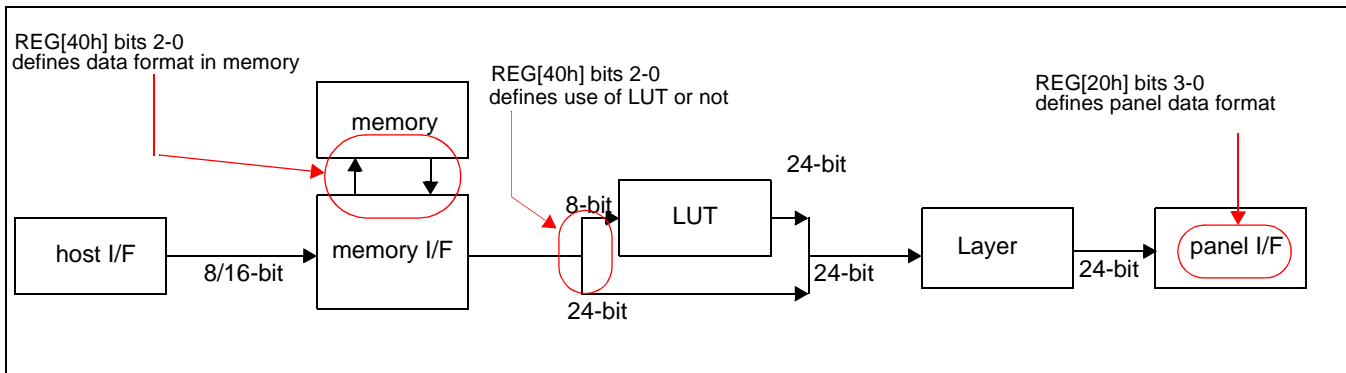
REG[40h] bits 2-0
defines data format in memory

REG[40h] bits 2-0
defines use of LUT or not

REG[20h] bits 3-0
defines panel data format

memory

24-bit

8-bit

LUT

host I/F

memory I/F

Layer

panel I/F

8/16-bit

24-bit

24-bit

24-bit